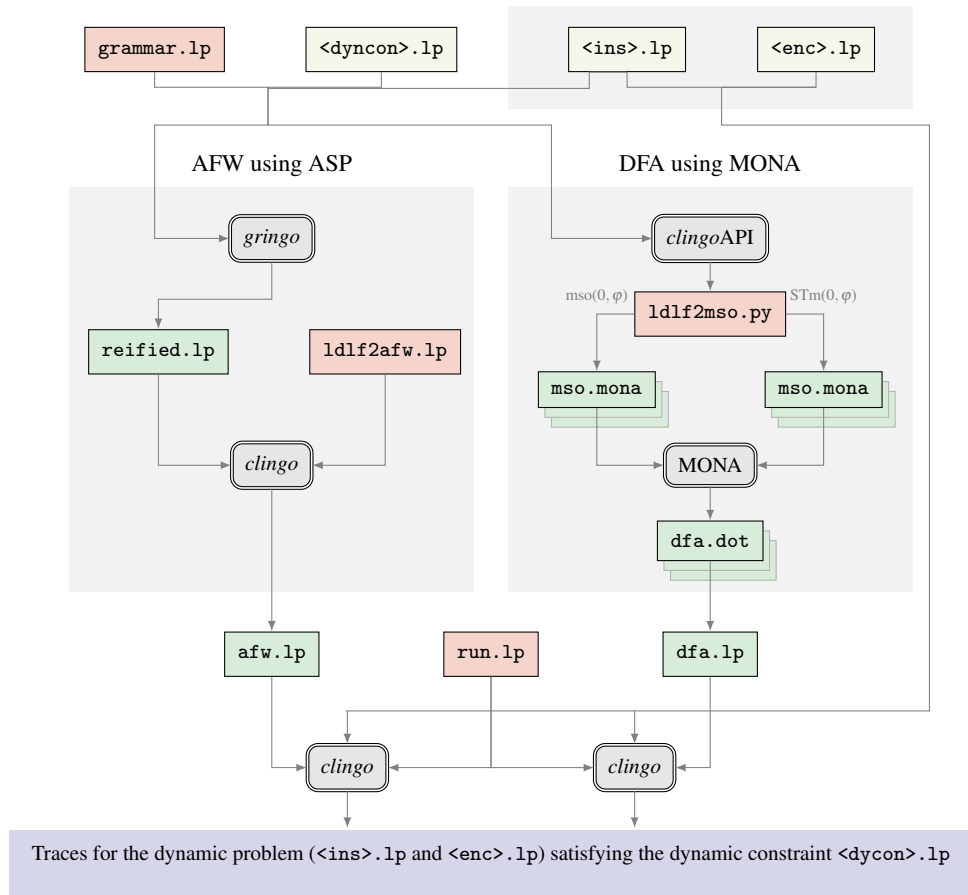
grammar.lp

<dyncon>.lp

<ins>.lp

<enc>.lp

AFW using ASP

DFA using MONA

gringo

clingoAPI

mso(0, $\varphi$)

ldlf2mso.py

STm(0, $\varphi$)

reified.lp

ldlf2afw.lp

mso.mona

mso.mona

clingo

MONA

dfa.dot

afw.lp

run.lp

dfa.lp

clingo

clingo

Traces for the dynamic problem (<ins>.lp and <enc>.lp) satisfying the dynamic constraint <dycon>.lp